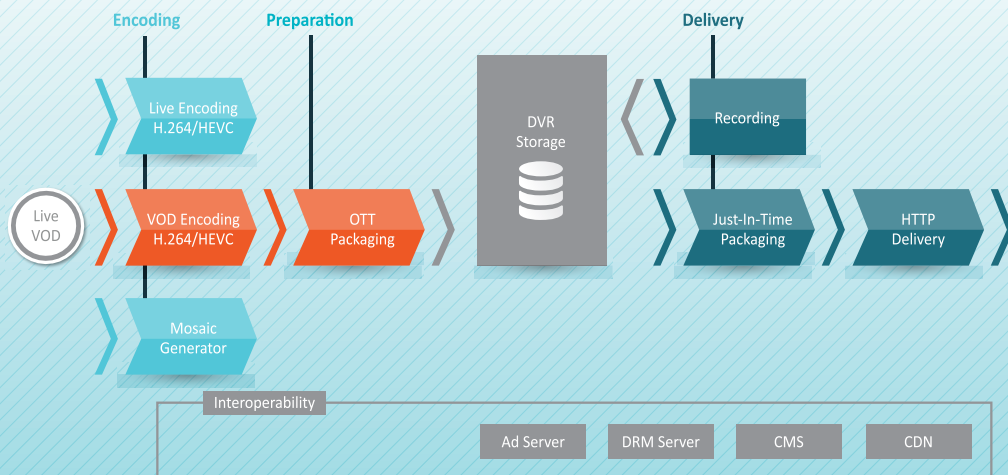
Encoding

Preparation

Delivery

Live Encoding H.264/HEVC

Live VOD

VOD Encoding H.264/HEVC

OTT Packaging

DVR Storage

Recording

Just-In-Time Packaging

HTTP Delivery

Mosaic Generator

Interoperability

Ad Server

DRM Server

CMS

CDN